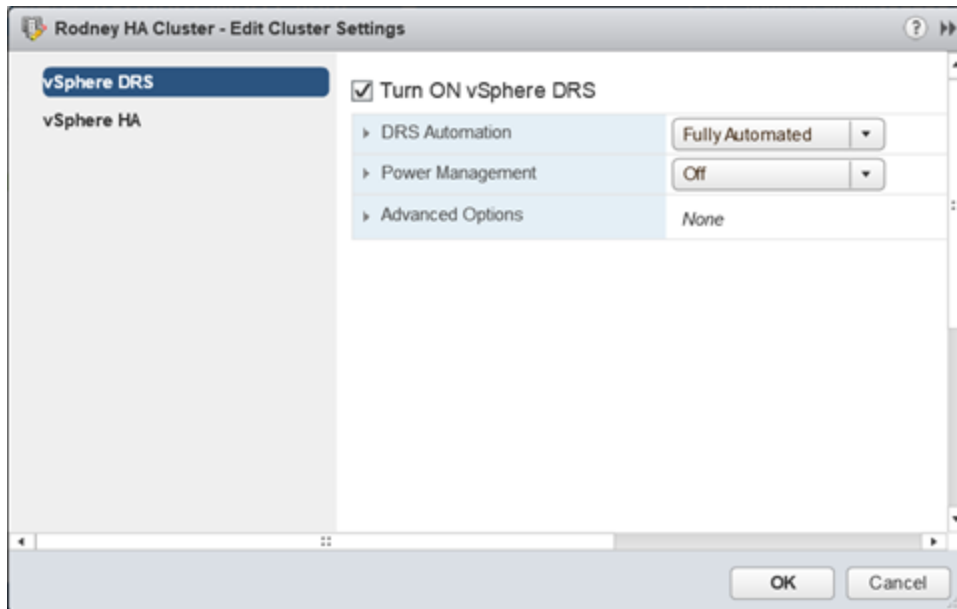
Rodney HA Cluster - Edit Cluster Settings

vSphere DRS
vSphere HA

Turn ON vSphere DRS

| | |
|---|---|
| DRS Automation | Fully Automated |
| Power Management | Off |
| Advanced Options | None |

OK
Cancel